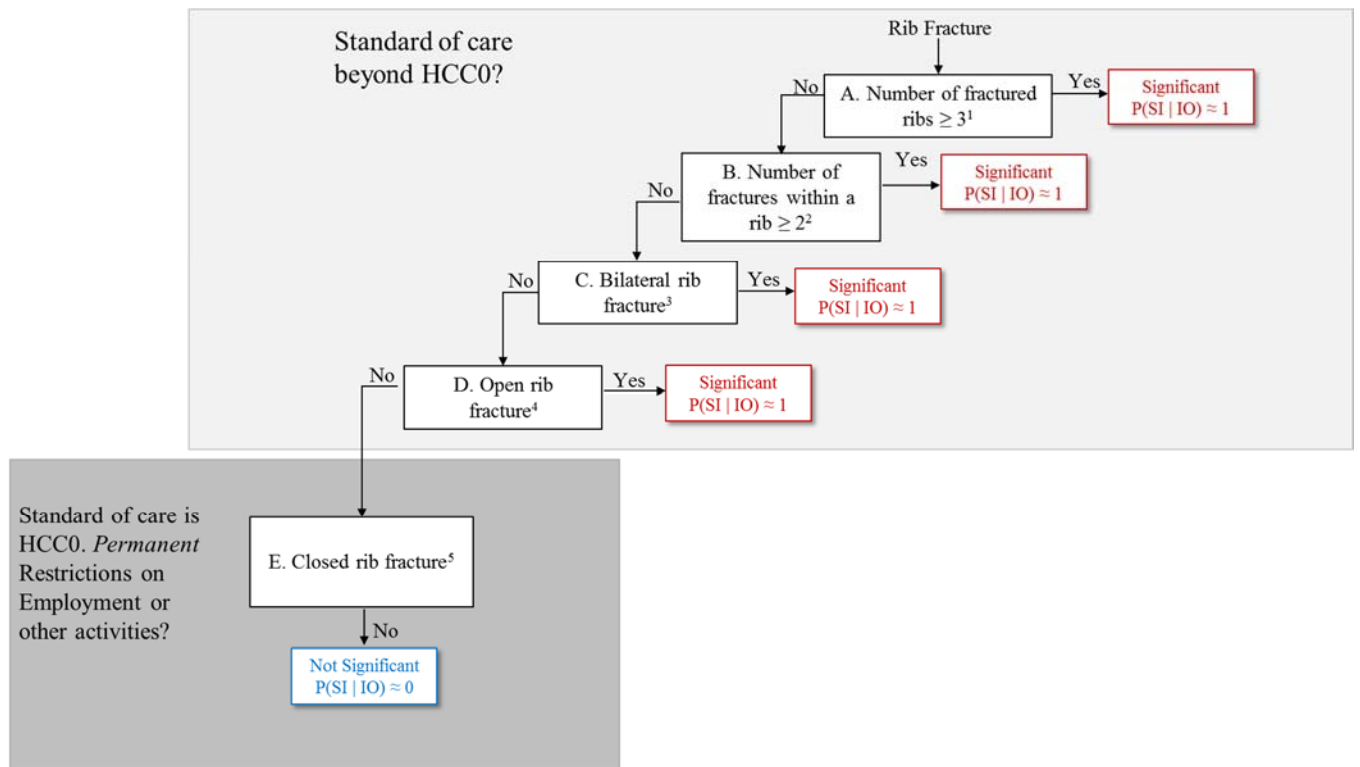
Standard of care beyond HCC0?

Rib Fracture

A. Number of fractured ribs $\geq 3^1$

Yes

Significant
P(SI | IO) ≈ 1

No

B. Number of fractures within a rib $\geq 2^2$

Yes

Significant
P(SI | IO) ≈ 1

No

C. Bilateral rib fracture$^3$

Yes

Significant
P(SI | IO) ≈ 1

No

D. Open rib fracture$^4$

Yes

Significant
P(SI | IO) ≈ 1

No

Standard of care is HCC0. *Permanent* Restrictions on Employment or other activities?

E. Closed rib fracture$^5$

No

Not Significant
P(SI | IO) ≈ 0